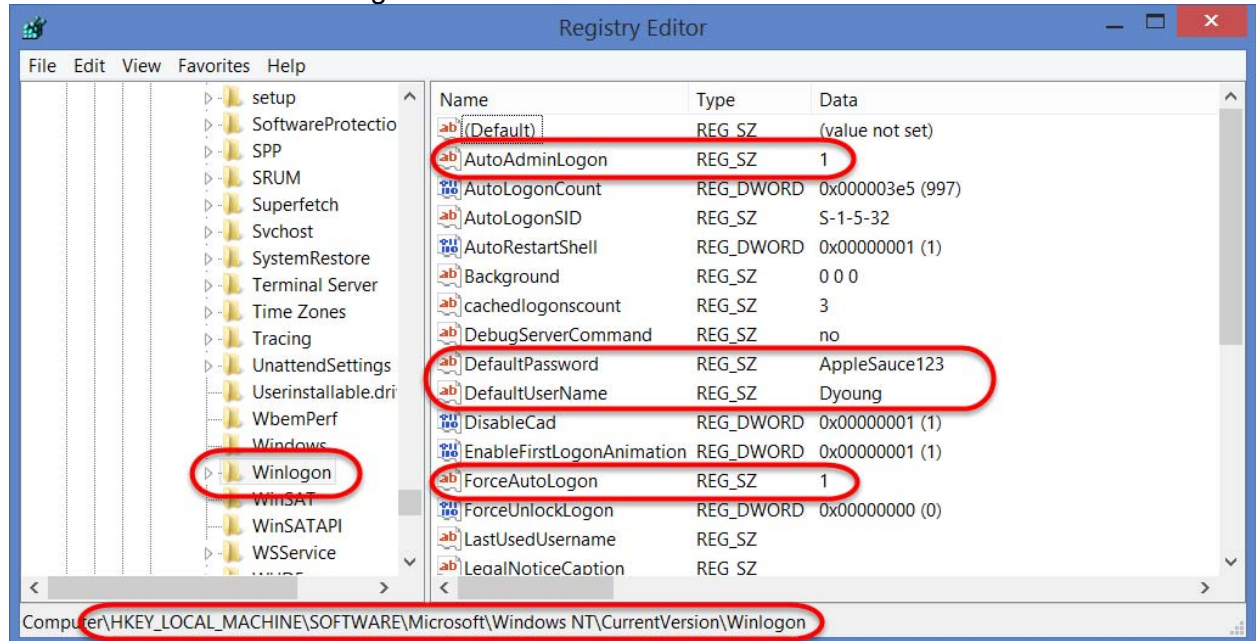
Registry Editor

File Edit View Favorites Help

setup
SoftwareProtectio
SPP
SRUM
Superfetch
Svchost
SystemRestore
Terminal Server
Time Zones
Tracing
UnattendSettings
Userinstallable.dri
WbemPerf
Windows
Winlogon
WinSAT
WinSATAPI
WSService

| Name | Type | Data |
|---|---|---|
| (Default) | REG_SZ | (value not set) |
| AutoAdminLogon | REG_SZ | 1 |
| AutoLogonCount | REG_DWORD | 0x000003e5 (997) |
| AutoLogonSID | REG_SZ | S-1-5-32 |
| AutoRestartShell | REG_DWORD | 0x00000001 (1) |
| Background | REG_SZ | 0 0 0 |
| cachedlogonscount | REG_SZ | 3 |
| DebugServerCommand | REG_SZ | no |
| DefaultPassword | REG_SZ | AppleSauce123 |
| DefaultUserName | REG_SZ | Dyoung |
| DisableCad | REG_DWORD | 0x00000001 (1) |
| EnableFirstLogonAnimation | REG_DWORD | 0x00000001 (1) |
| ForceAutoLogon | REG_SZ | 1 |
| ForceUnlockLogon | REG_DWORD | 0x00000000 (0) |
| LastUsedUsername | REG_SZ | |
| LegalNoticeCaption | REG_SZ | |

Computer\HKEY_LOCAL_MACHINE\SOFTWARE\Microsoft\Windows NT\CurrentVersion\Winlogon